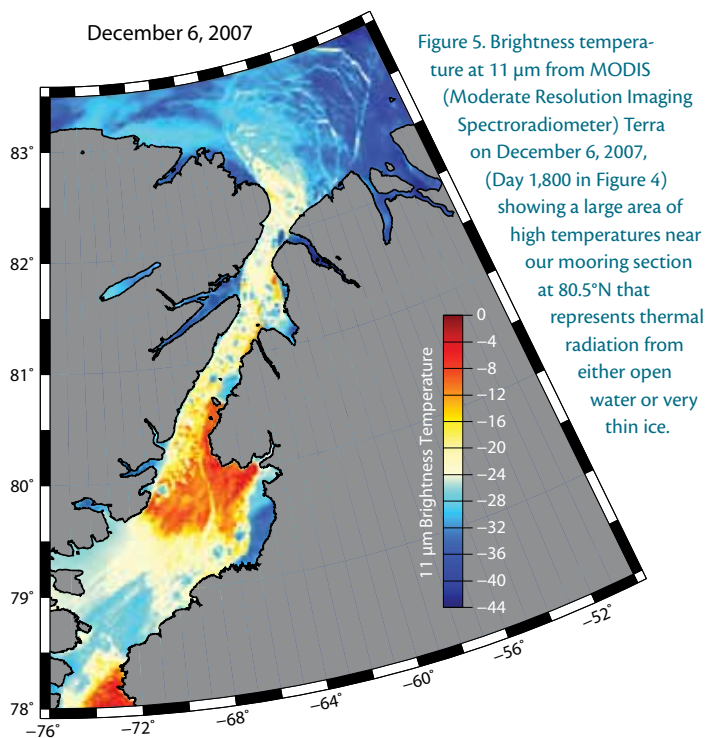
December 6, 2007

Figure 5. Brightness temperature at 11 µm from MODIS (Moderate Resolution Imaging Spectroradiometer) Terra on December 6, 2007, (Day 1,800 in Figure 4) showing a large area of high temperatures near our mooring section at 80.5°N that represents thermal radiation from either open water or very thin ice.

83°
82°
81°
80°
79°
78°

11 µm Brightness Temperature
0
−4
−8
−12
−16
−20
−24
−28
−32
−36
−40
−44

−76°
−72°
−68°
−64°
−60°
−56°
−52°